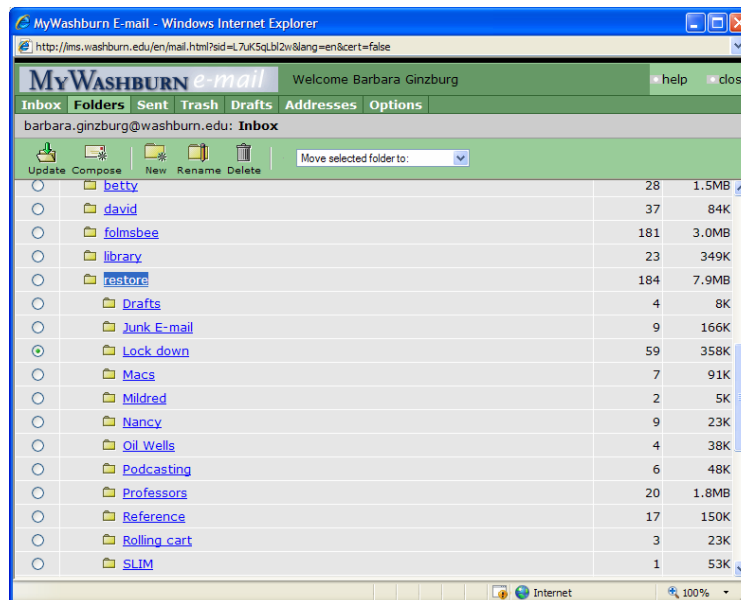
MyWashburn E-mail - Windows Internet Explorer

http://ms.washburn.edu/en/mail.html?sid=L7uK5qLbl2w&lang=en&cert=false

MyWashburn e-mail Welcome Barbara Ginzburg help clos

Inbox Folders Sent Trash Drafts Addresses Options

barbara.ginzburg@washburn.edu: Inbox

Update Compose New Rename Delete Move selected folder to:

| | | | |
|---|---|---|---|
| | betty | 28 | 1.5MB |
| | david | 37 | 84K |
| | folmsbee | 181 | 3.0MB |
| | library | 23 | 349K |
| | restore | 184 | 7.9MB |
| | Drafts | 4 | 8K |
| | Junk E-mail | 9 | 166K |
| | Lock down | 59 | 358K |
| | Macs | 7 | 91K |
| | Mildred | 2 | 5K |
| | Nancy | 9 | 23K |
| | Oil Wells | 4 | 38K |
| | Podcasting | 6 | 48K |
| | Professors | 20 | 1.8MB |
| | Reference | 17 | 150K |
| | Rolling cart | 3 | 23K |
| | SLIM | 1 | 53K |

Internet 100%